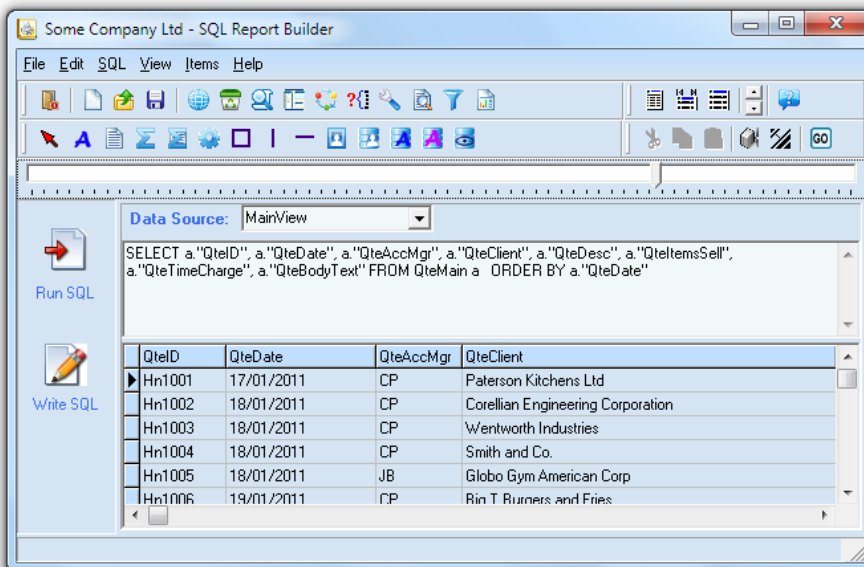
Some Company Ltd - SQL Report Builder

File Edit SQL View Items Help

GO

Run SQL

Write SQL

Data Source: MainView

SELECT a."QteID", a."QteDate", a."QteAccMgr", a."QteClient", a."QteDesc", a."QteItemsSell", a."QteTimeCharge", a."QteBodyText" FROM QteMain a ORDER BY a."QteDate"

| QteID | QteDate | QteAccMgr | QteClient |
|---|---|---|---|
| Hn1001 | 17/01/2011 | CP | Paterson Kitchens Ltd |
| Hn1002 | 18/01/2011 | CP | Corellian Engineering Corporation |
| Hn1003 | 18/01/2011 | CP | Wentworth Industries |
| Hn1004 | 18/01/2011 | CP | Smith and Co. |
| Hn1005 | 18/01/2011 | JB | Globo Gym American Corp |
| Hn1006 | 19/01/2011 | CP | Big T Burgers and Fries |